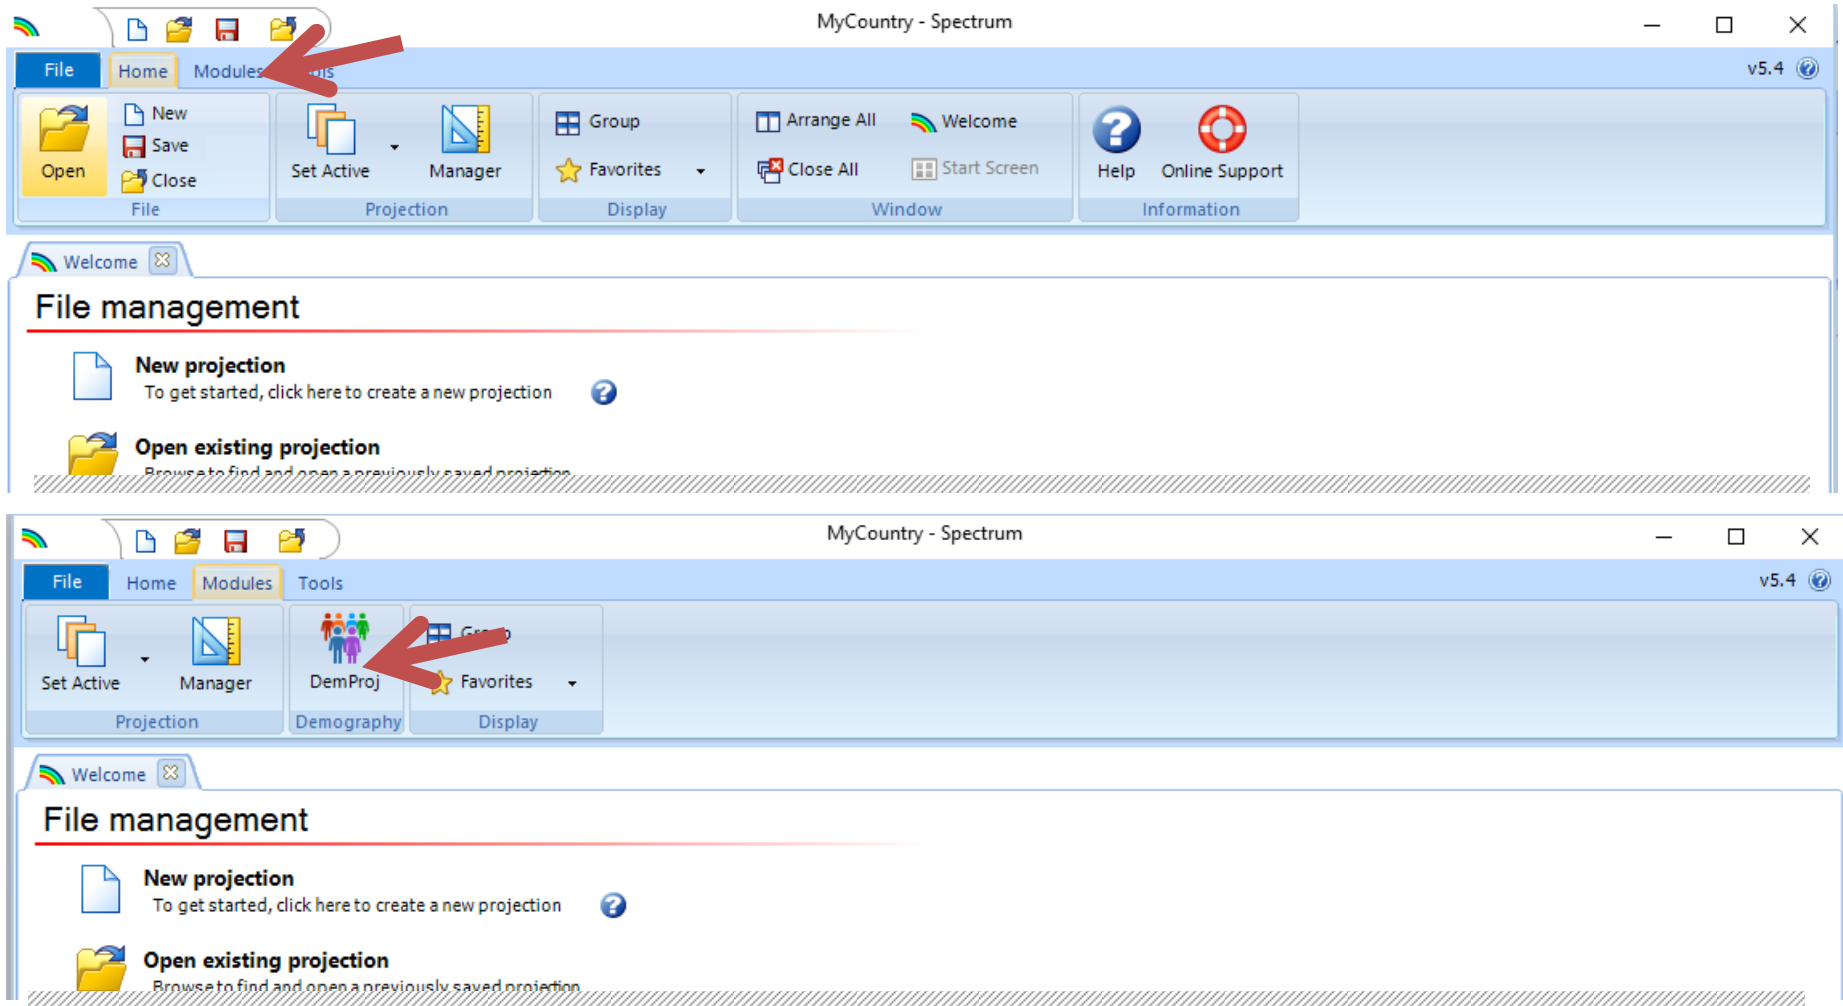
MyCountry - Spectrum

File Home Modules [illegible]ols

v5.4

Open
New
Save
Close
File

Set Active
Manager
Projection

Group
Favorites
Display

Arrange All
Close All
Welcome
Start Screen
Window

Help
Online Support
Information

Welcome

File management

New projection
To get started, click here to create a new projection

Open existing projection
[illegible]

MyCountry - Spectrum

File Home Modules Tools

v5.4

Set Active
Manager
Projection

DemProj
Demography

Gr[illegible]p
Favorites
Display

Welcome

File management

New projection
To get started, click here to create a new projection

Open existing projection
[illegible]